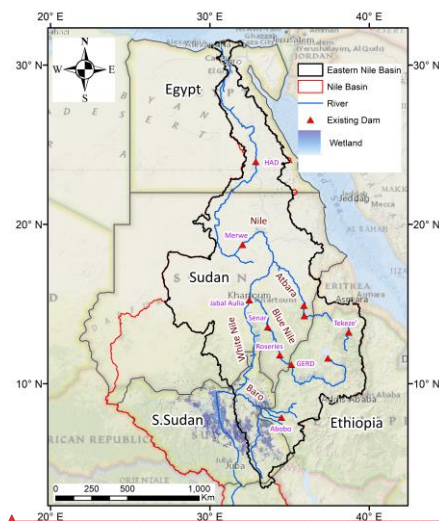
20° E
30° E
40° E
30° N
30° N
20° N
20° N
10° N
10° N
20° E
30° E
40° E

N
S
E
W

Eastern Nile Basin
Nile Basin
River
Existing Dam
Wetland

Egypt
HAD
Nile
Merwe
Sudan
Atbara
Jabal Aulia
Khartoum
Senar
Blue Nile
Roseries
White Nile
GERD
Tekeze
Baro
S.Sudan
Abobo
Ethiopia
ERITREA
Jeddah
Juba
RICAN REPUBLIC

0 250 500 1,000 Km